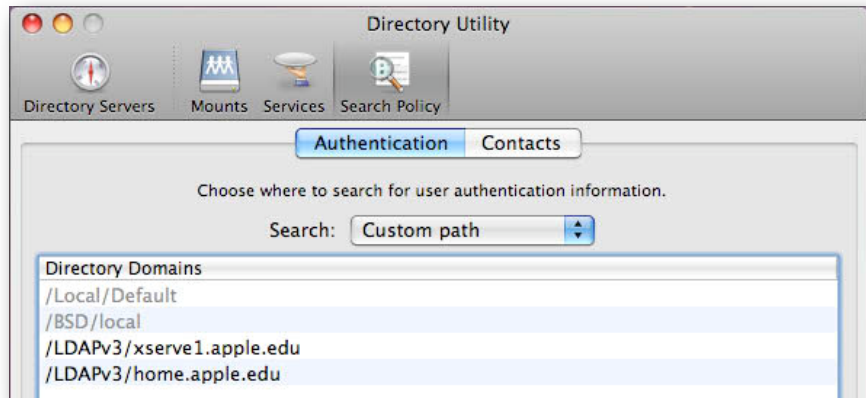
Directory Utility

Directory Servers Mounts Services Search Policy

Authentication Contacts

Choose where to search for user authentication information.

Search: Custom path

| Directory Domains |
|---|
| /Local/Default |
| /BSD/local |
| /LDAPv3/xserve1.apple.edu |
| /LDAPv3/home.apple.edu |